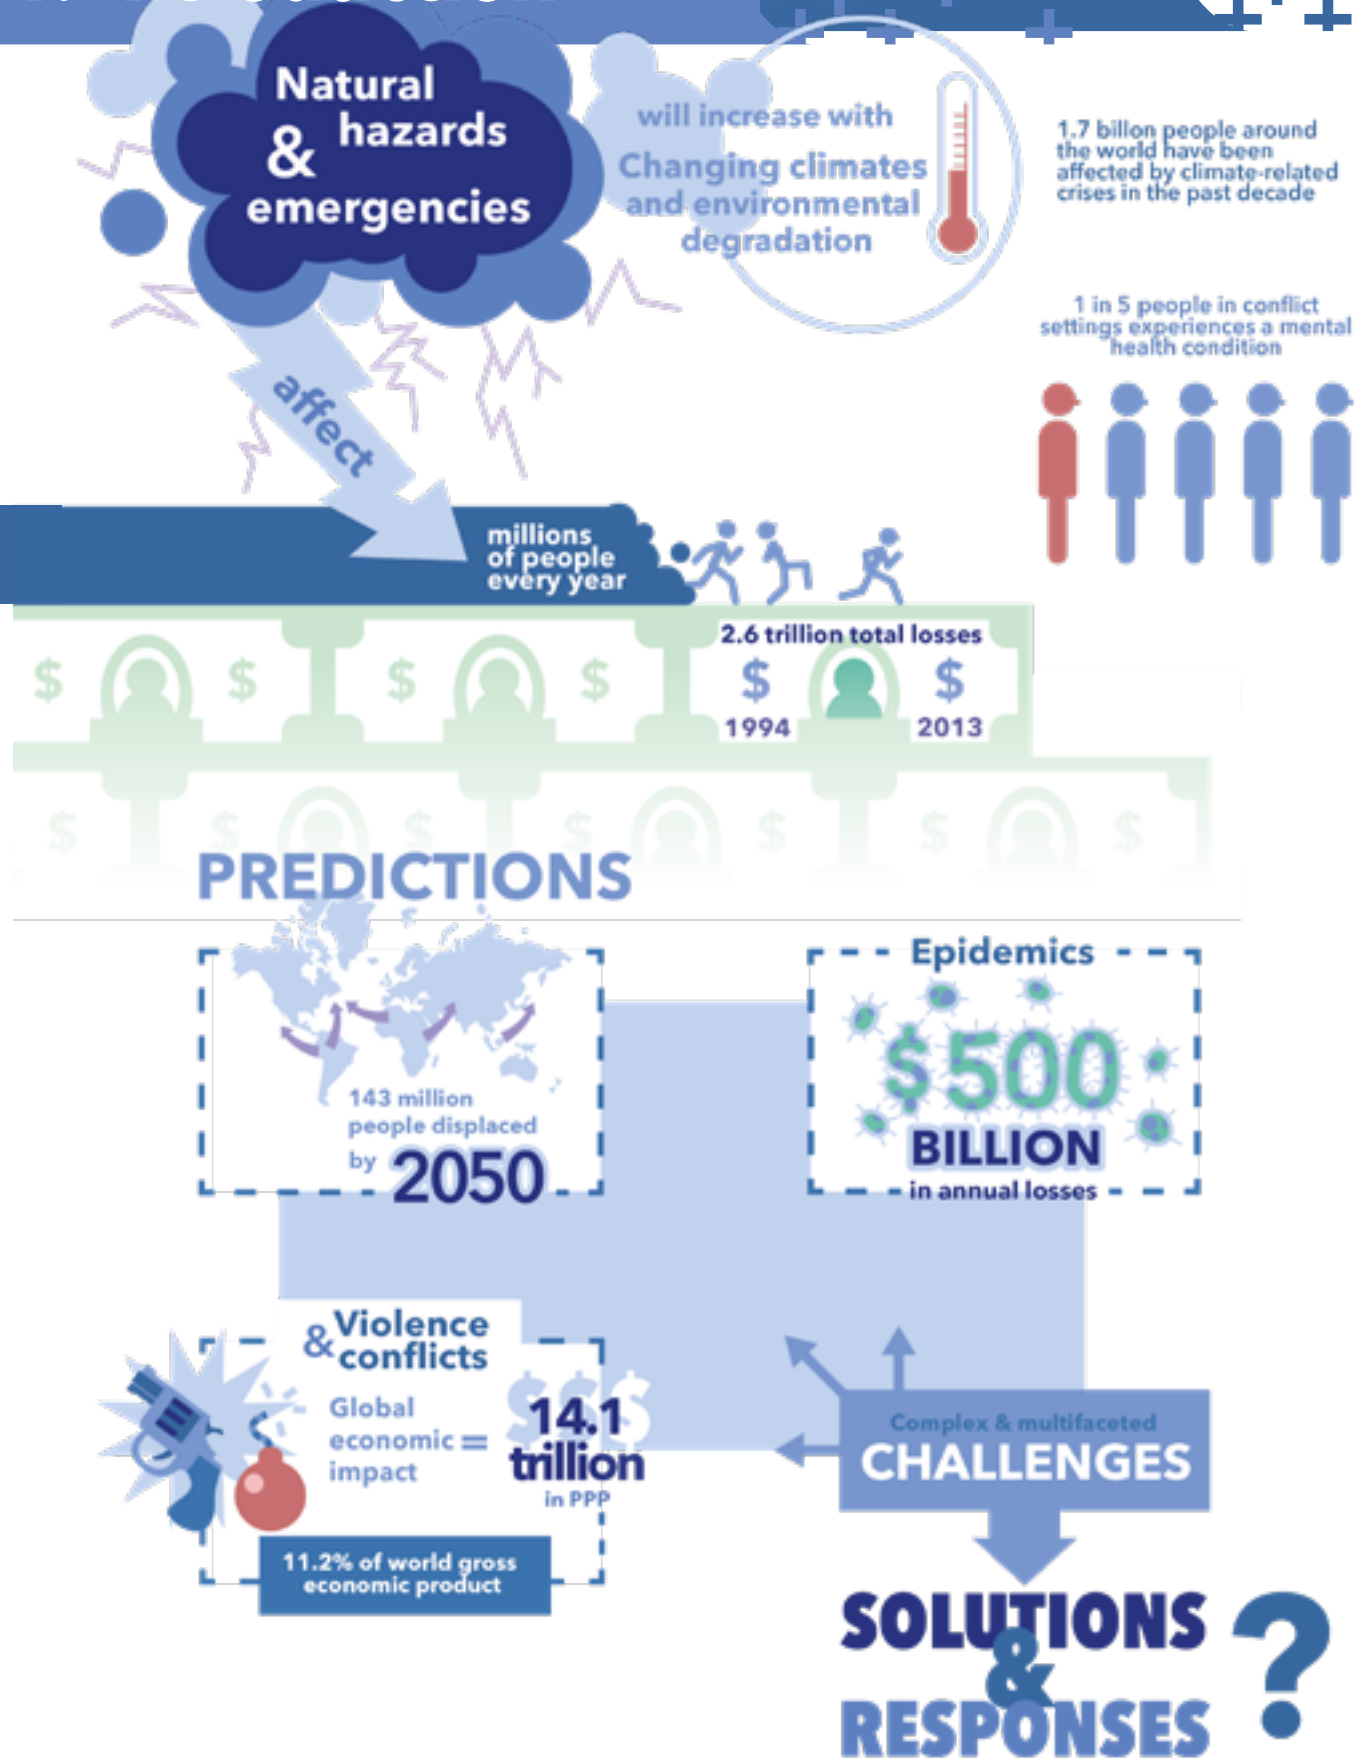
Natural & hazards emergencies

will increase with Changing climates and environmental degradation

1.7 billon people around the world have been affected by climate-related crises in the past decade

1 in 5 people in conflict settings experiences a mental health condition

affect

millions of people every year

2.6 trillion total losses
$ 1994 $ 2013

$ $ $ $

PREDICTIONS

143 million people displaced by 2050

Epidemics
$500 BILLION in annual losses

& Violence conflicts
Global economic impact = 14.1 trillion in PPP
11.2% of world gross economic product

Complex & multifaceted CHALLENGES

SOLUTIONS & RESPONSES ?